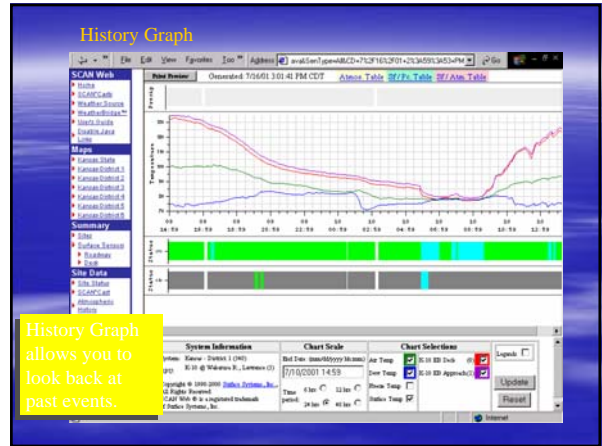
History Graph

File Edit View Favorites Tools Help Address Go

SCAN Web
Home
SCAN Cams
Weather Source
WeatherBridge
User's Guide
Disable Java
Links

Maps
Kansas State
Kansas District 1
Kansas District 2
Kansas District 3
Kansas District 4
Kansas District 5
Kansas District 6

Summary
Sites
Surface Sensors
Roadway
Deck

Site Data
Site Status
SCAN Cam
Atmospheric
History

Print Preview Generated: 7/16/01 3:01:41 PM CDT Atmos Table SF/Pc Table SF/Atm Table

Precip
Temperature
Status
Status

History Graph allows you to look back at past events.

System Information
System: Kansas - District 1 (340)
Site: K-10 @ Wakarusa R., Lawrence (2)
Copyright © 1999-2000 Surface Systems, Inc. All Rights Reserved. SCAN Web ® is a registered trademark of Surface Systems, Inc.

Chart Scale
End Date (mm/dd/yyyy hh:mm)
7/10/2001 14:59
Time period: 6 hrs 12 hrs 24 hrs 48 hrs

Chart Selections
Air Temp
Dew Temp
Freeze Temp
Surface Temp
K-10 EB Deck
K-10 EB Approach
Legends
Update
Reset

Internet